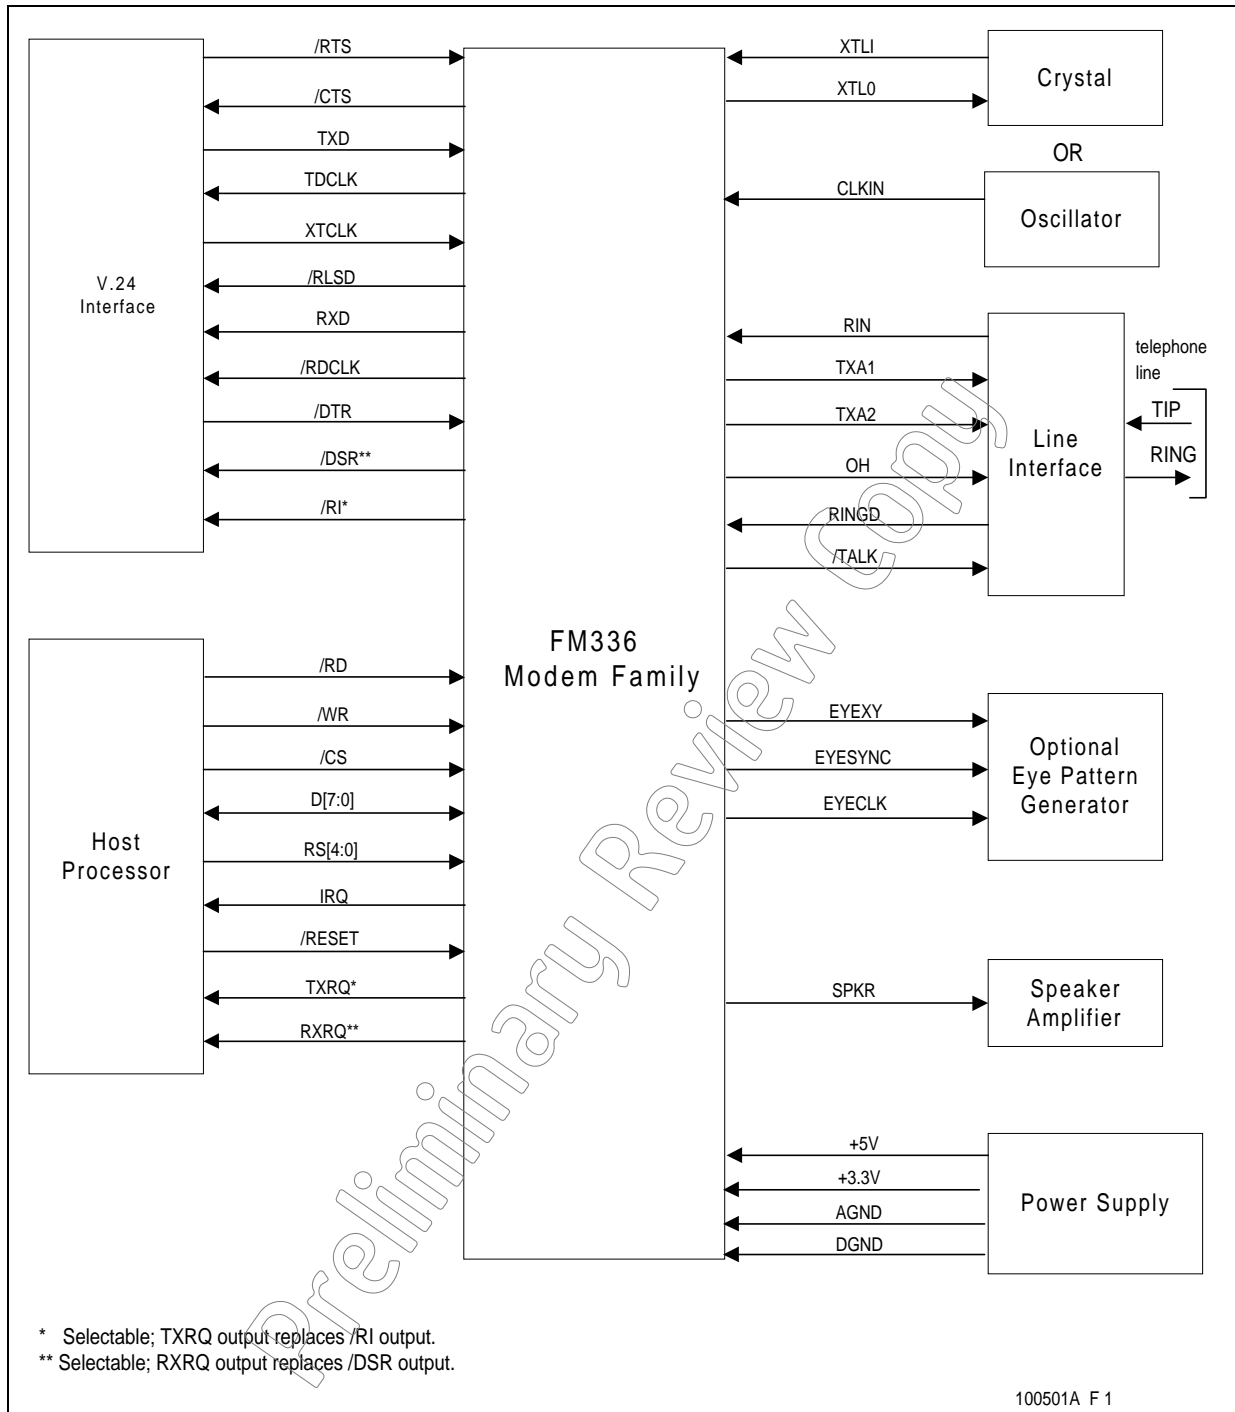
V.24 Interface

/RTS
/CTS
TXD
TDCLK
XTCLK
/RLSD
RXD
/RDCLK
/DTR
/DSR**
/RI*

Host Processor

/RD
/WR
/CS
D[7:0]
RS[4:0]
IRQ
/RESET
TXRQ*
RXRQ**

FM336 Modem Family

XTLI
XTL0
Crystal
OR
CLKIN
Oscillator

RIN
TXA1
TXA2
OH
RINGD
/TALK
Line Interface
telephone line
TIP
RING

EYEXY
EYESYNC
EYECLK
Optional Eye Pattern Generator

SPKR
Speaker Amplifier

+5V
+3.3V
AGND
DGND
Power Supply

Preliminary Review Copy

* Selectable; TXRQ output replaces /RI output.
** Selectable; RXRQ output replaces /DSR output.

100501A F 1